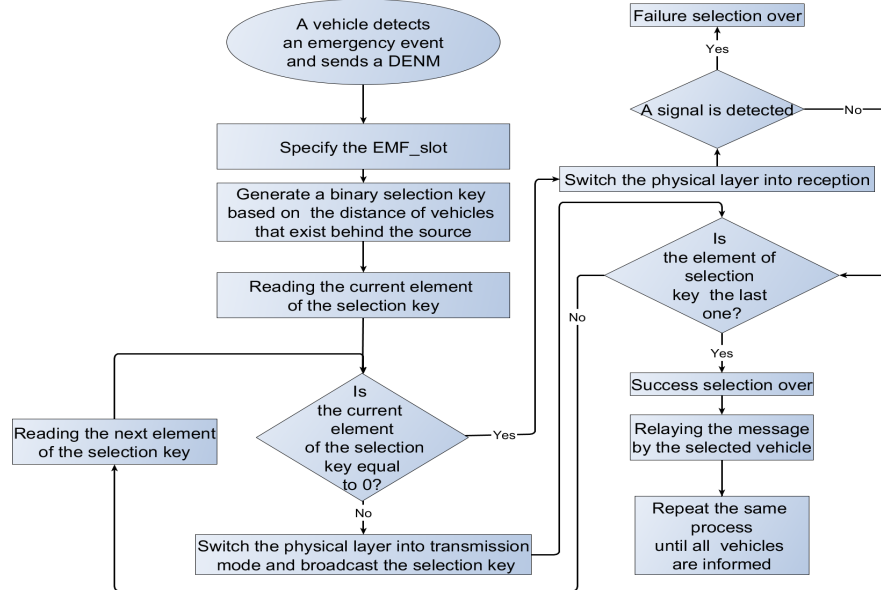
A vehicle detects an emergency event and sends a DENM

Specify the EMF_slot

Generate a binary selection key based on the distance of vehicles that exist behind the source

Reading the current element of the selection key

Is the current element of the selection key equal to 0?

Yes

No

Reading the next element of the selection key

Switch the physical layer into transmission mode and broadcast the selection key

Failure selection over

Yes

A signal is detected

No

Switch the physical layer into reception

Is the element of selection key the last one?

No

Yes

Success selection over

Relaying the message by the selected vehicle

Repeat the same process until all vehicles are informed